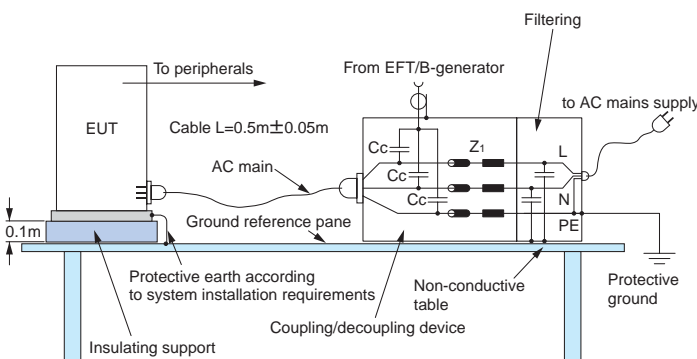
Filtering

To peripherals

From EFT/B-generator

to AC mains supply

EUT

Cable L=0.5m$\pm$0.05m

AC main

Cc

Cc

Cc

$Z_1$

L

N

PE

0.1m

Ground reference pane

Protective earth according to system installation requirements

Non-conductive table

Protective ground

Coupling/decoupling device

Insulating support